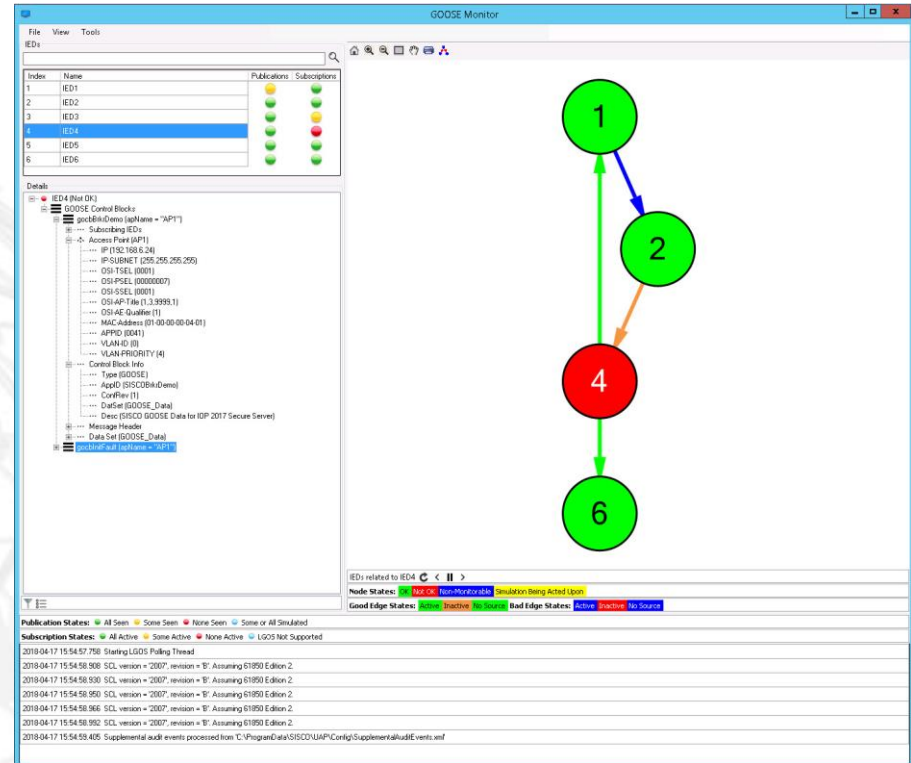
GOOSE Monitor

File View Tools

IEDs

| Index | Name | Publications | Subscriptions |
|---|---|---|---|
| 1 | IED1 | | |
| 2 | IED2 | | |
| 3 | IED3 | | |
| 4 | IED4 | | |
| 5 | IED5 | | |
| 6 | IED6 | | |

Details

IED4 (Not OK)
GOOSE Control Blocks
gocbBrkDemo (apName = "AP1")
Subscribing IEDs
Access Point (AP1)
IP (192.168.6.24)
IP-SUBNET (255.255.255.255)
OSI-TSEL (0001)
OSI-PSEL (00000007)
OSI-SSEL (0001)
OSI-AP-Title (1,3,9999,1)
OSI-AE-Qualifier (1)
MAC-Address (01-00-00-00-04-01)
APPID (0041)
VLAN-ID (0)
VLAN-PRIORITY (4)
Control Block Info
Type (GOOSE)
AppID (SISCOBrkDemo)
ConfRev (1)
DatSet (GOOSE_Data)
Desc (SISCO GOOSE Data for IOP 2017 Secure Server)
Message Header
Data Set (GOOSE_Data)
gocbIntFault (apName = "AP1")

1
2
4
6

IEDs related to IED4

Node States: Ok Not OK Non-Monitorable Simulation Being Acted Upon

Good Edge States: Active Inactive No Source Bad Edge States: Active Inactive No Source

Publication States: All Seen Some Seen None Seen Some or All Simulated

Subscription States: All Active Some Active None Active LGOS Not Supported

2018-04-17 15:54:57.758 Starting LGOS Polling Thread
2018-04-17 15:54:58.908 SCL version = "2007", revision = 'B'. Assuming 61850 Edition 2.
2018-04-17 15:54:58.930 SCL version = "2007", revision = 'B'. Assuming 61850 Edition 2.
2018-04-17 15:54:58.950 SCL version = "2007", revision = 'B'. Assuming 61850 Edition 2.
2018-04-17 15:54:58.966 SCL version = "2007", revision = 'B'. Assuming 61850 Edition 2.
2018-04-17 15:54:58.992 SCL version = "2007", revision = 'B'. Assuming 61850 Edition 2.
2018-04-17 15:54:59.405 Supplemental audit events processed from 'C:\ProgramData\SISCO\UAP\Config\SupplementalAuditEvents.xml'